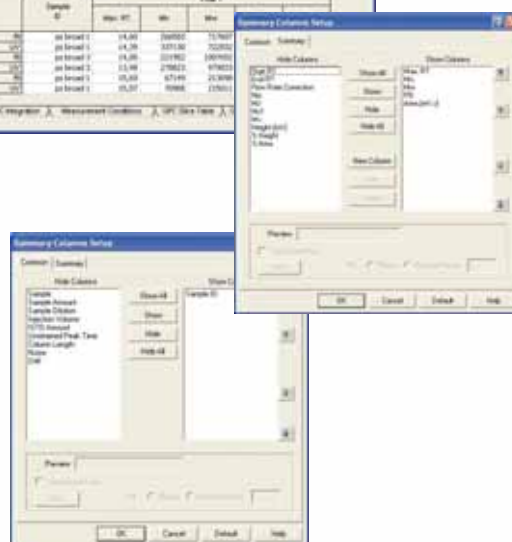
| | Sample ID | Max. RT | Mn | Mw |
|---|---|---|---|---|
| 96 | ps broad 1 | 14,88 | 266900 | 737667 |
| 97 | ps broad 1 | 14,88 | 337130 | 702892 |
| 98 | ps broad 2 | 14,88 | 221982 | 1997932 |
| 99 | ps broad 1 | 13,98 | 278823 | 679823 |
| 95 | ps broad 1 | 15,60 | 67149 | 213098 |
| 96 | ps broad 1 | 15,57 | 70988 | 215511 |

Integration | Measurement Conditions | GPC Slice Table | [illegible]

Summary Columns Setup

Common | Summary

Hide Columns

Start RT
End RT
Slice Width Correction
Mp
Mz
Mz1
Mv
Height [mV]
% Height
% Area

Show All
Show
Hide
Hide All

New Column
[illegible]
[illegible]

Show Columns

Max. RT
Mn
Mw
PD
Area [mV.s]

Preview

OK | Cancel | Default | Help

Summary Columns Setup

Common | Summary

Hide Columns

Sample
Sample Amount
Sample Dilution
Injection Volume
ISTD Amount
Unretained Peak Time
Column Length
Noise
Drift

Show All
Show
Hide
Hide All

Show C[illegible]

Sample ID

Preview

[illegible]

OK | Cancel | Default | Help